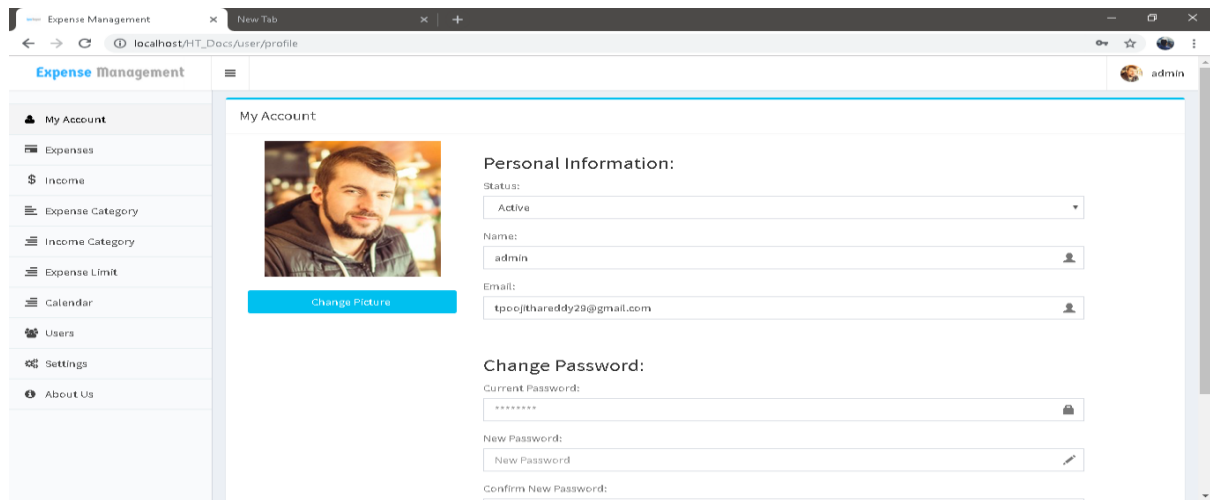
Expense Management × New Tab × +

localhost/HT_Docs/user/profile

Expense Management

admin

My Account
Expenses
$ Income
Expense Category
Income Category
Expense Limit
Calendar
Users
Settings
About Us

My Account

Change Picture

Personal Information:

Status:
Active

Name:
admin

Email:
tpoojithareddy29@gmail.com

Change Password:

Current Password:
********

New Password:
New Password

Confirm New Password: